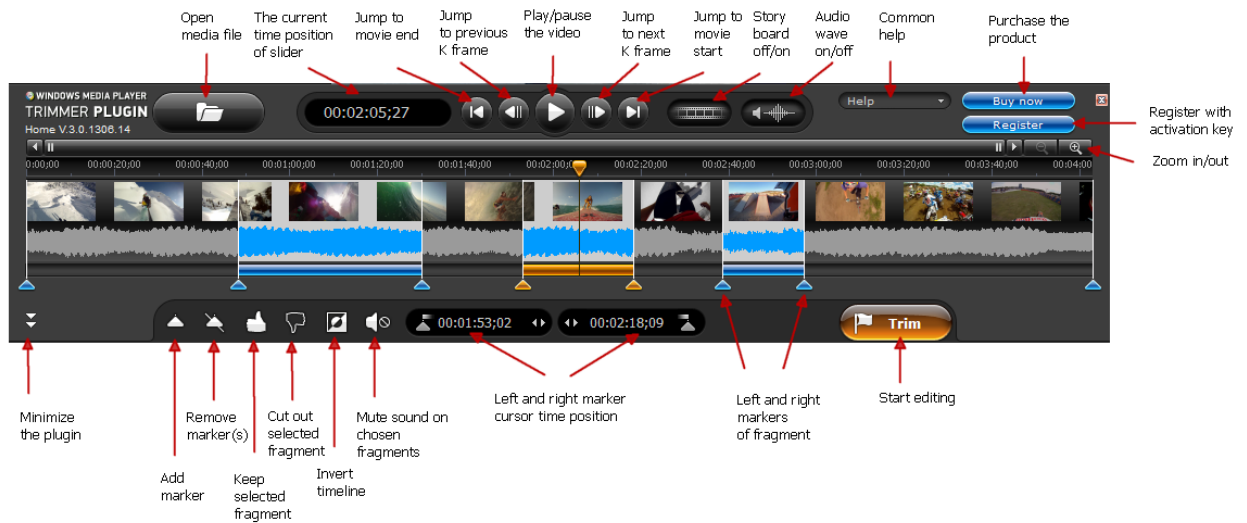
Open media file

The current time position of slider

Jump to movie end

Jump to previous K frame

Play/pause the video

Jump to next K frame

Jump to movie start

Story board off/on

Audio wave on/off

Common help

Purchase the product

WINDOWS MEDIA PLAYER
TRIMMER PLUGIN
Home V.3.0.1306.14

00:02:05;27

Help

Buy now

Register

Register with activation key

Zoom in/out

0:00:00 00:00:20;00 00:00:40;00 00:01:00;00 00:01:20;00 00:01:40;00 00:02:00;00 00:02:20;00 00:02:40;00 00:03:00;00 00:03:20;00 00:04:00

00:01:53;02

00:02:18;09

Trim

Minimize the plugin

Add marker

Remove marker(s)

Keep selected fragment

Cut out selected fragment

Invert timeline

Mute sound on chosen fragments

Left and right marker cursor time position

Left and right markers of fragment

Start editing